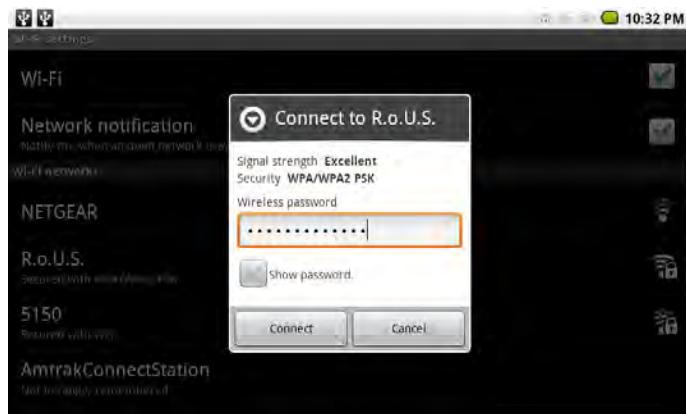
10:32 PM

Wi-Fi settings

Wi-Fi

Network notification

Notify me when an open network is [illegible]

Wi-Fi networks

NETGEAR

R.o.U.S.

Secured with WPA/WPA2 PSK

5150

Secured with WEP

AmtrakConnectStation

Not in range, remembered

Connect to R.o.U.S.

Signal strength Excellent
Security WPA/WPA2 PSK

Wireless password

•••••••••••••

Show password.

Connect

Cancel